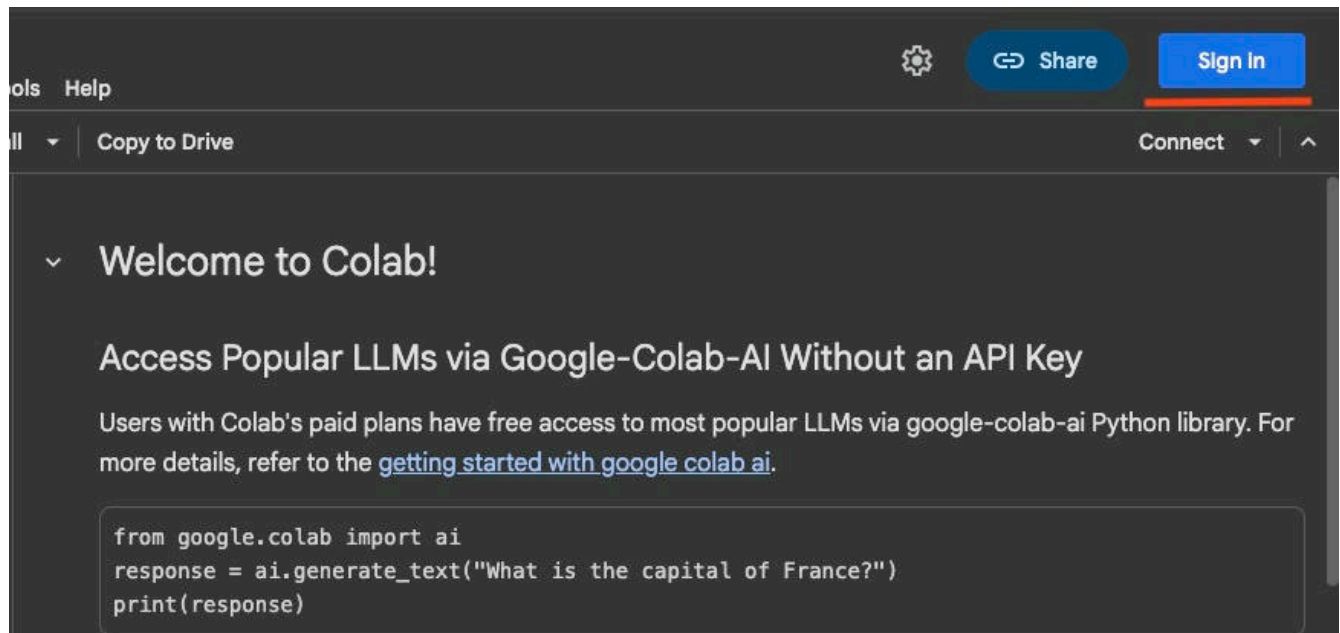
ols Help

Share

Sign in

ll

Copy to Drive

Connect

Welcome to Colab!

Access Popular LLMs via Google-Colab-AI Without an API Key

Users with Colab's paid plans have free access to most popular LLMs via google-colab-ai Python library. For more details, refer to the getting started with google colab ai.

```
from google.colab import ai
response = ai.generate_text("What is the capital of France?")
print(response)
```